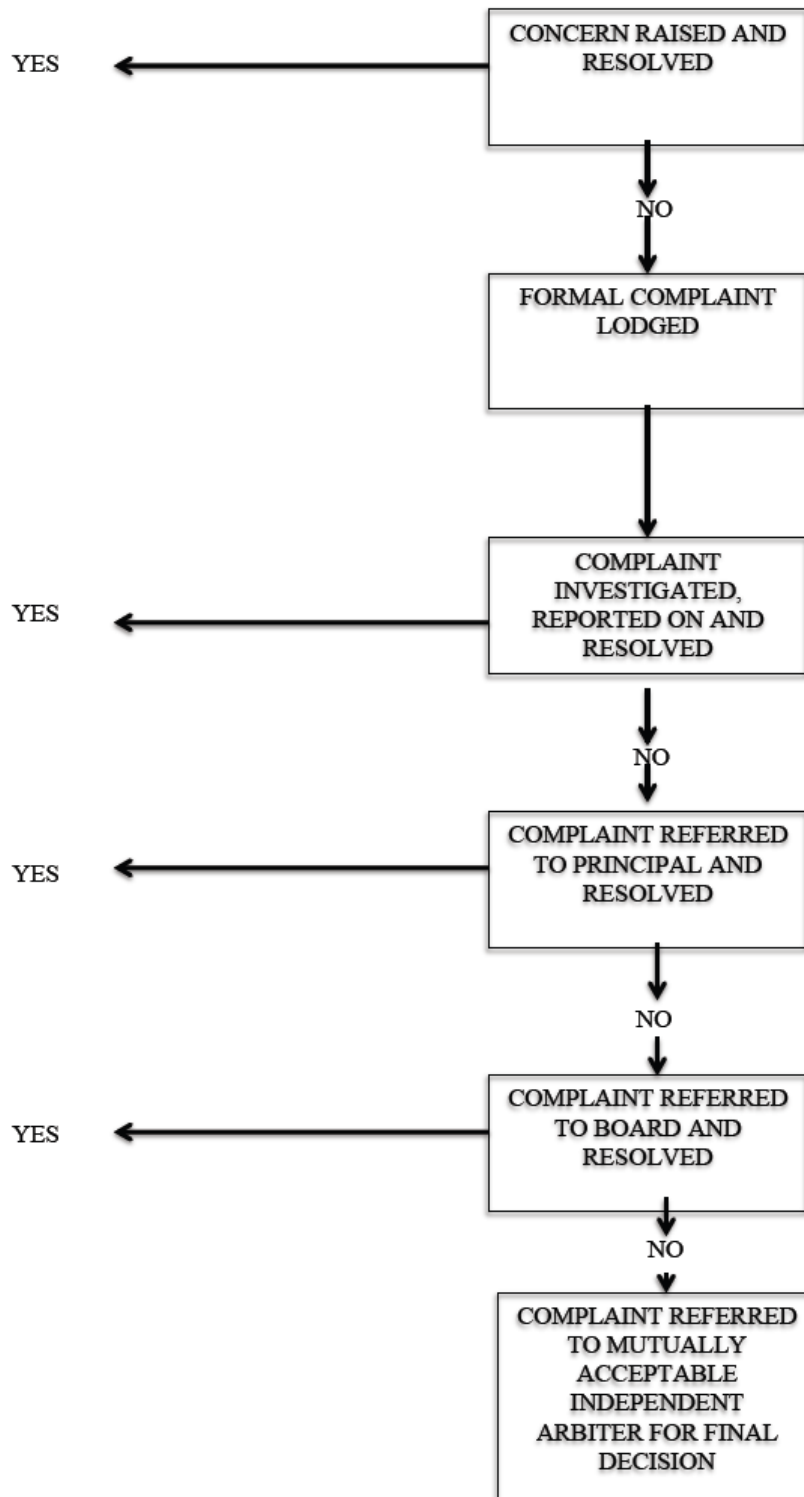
CONCERN RAISED AND RESOLVED

YES

NO

FORMAL COMPLAINT LODGED

COMPLAINT INVESTIGATED, REPORTED ON AND RESOLVED

YES

NO

COMPLAINT REFERRED TO PRINCIPAL AND RESOLVED

YES

NO

COMPLAINT REFERRED TO BOARD AND RESOLVED

YES

NO

COMPLAINT REFERRED TO MUTUALLY ACCEPTABLE INDEPENDENT ARBITER FOR FINAL DECISION